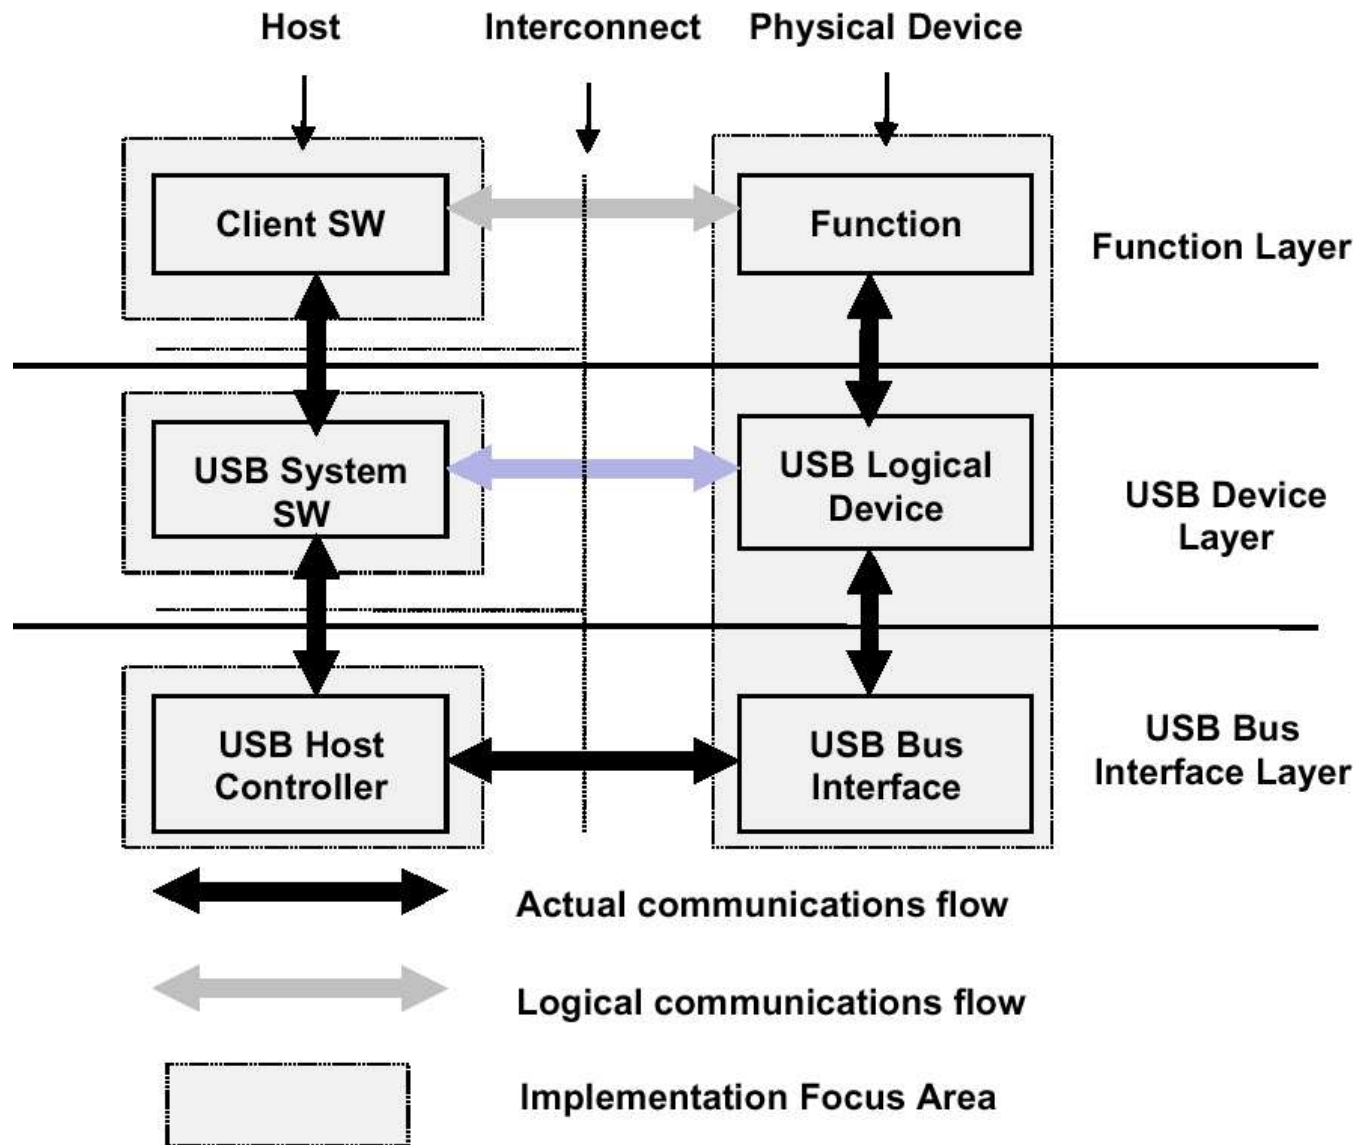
Host
Interconnect
Physical Device

Client SW
Function
Function Layer

USB System SW
USB Logical Device
USB Device Layer

USB Host Controller
USB Bus Interface
USB Bus Interface Layer

Actual communications flow

Logical communications flow

Implementation Focus Area